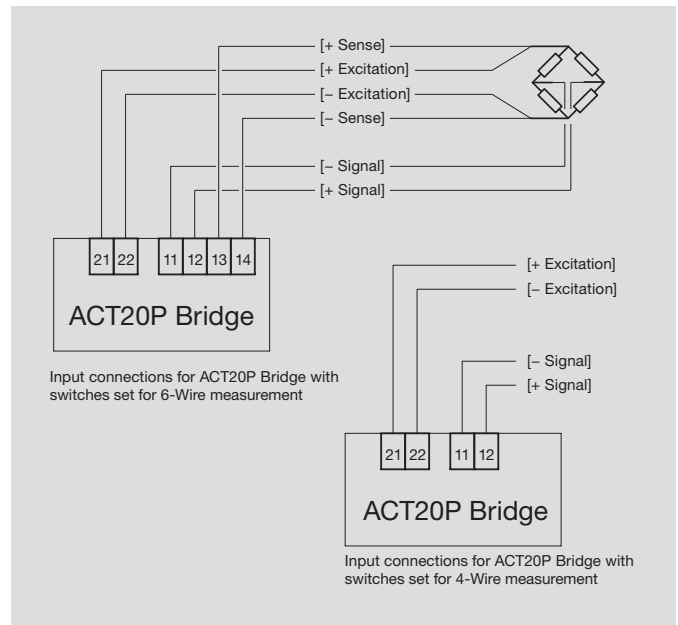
[+ Sense]
[+ Excitation]
[– Excitation]
[– Sense]
[– Signal]
[+ Signal]

21 22 11 12 13 14

ACT20P Bridge

Input connections for ACT20P Bridge with switches set for 6-Wire measurement

[+ Excitation]
[– Excitation]
[– Signal]
[+ Signal]

21 22 11 12

ACT20P Bridge

Input connections for ACT20P Bridge with switches set for 4-Wire measurement